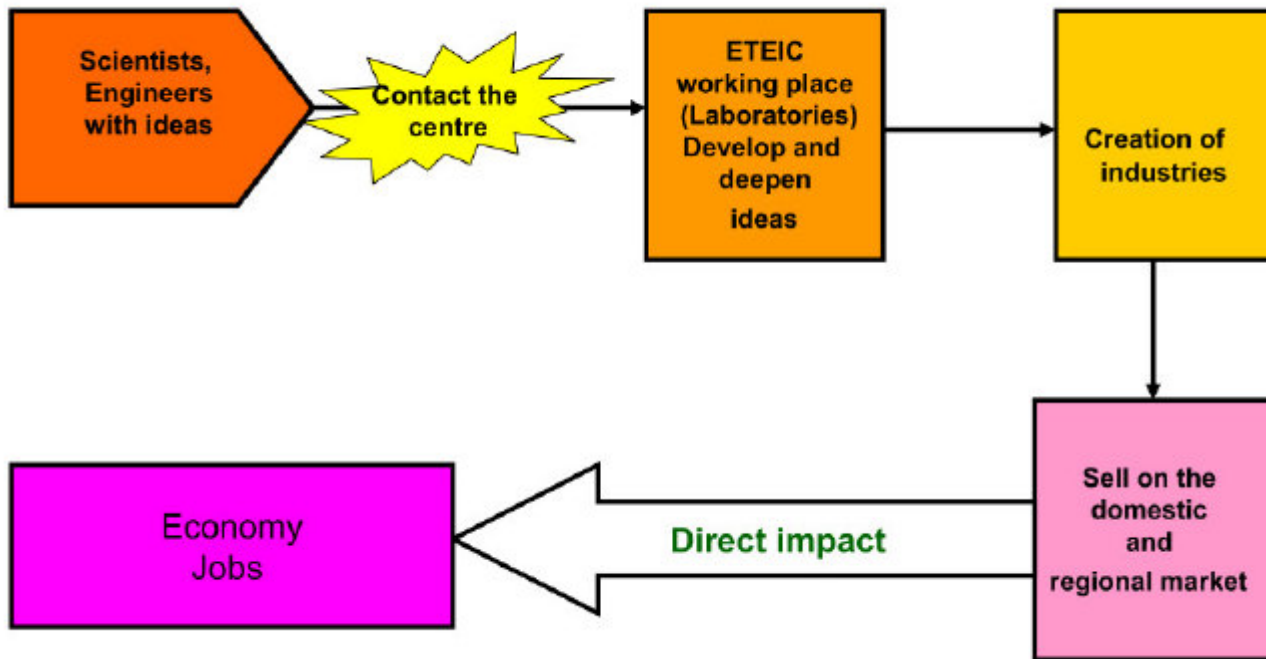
Scientists, Engineers with ideas

Contact the centre

ETEIC working place (Laboratories) Develop and deepen ideas

Creation of industries

Sell on the domestic and regional market

Direct impact

Economy
Jobs